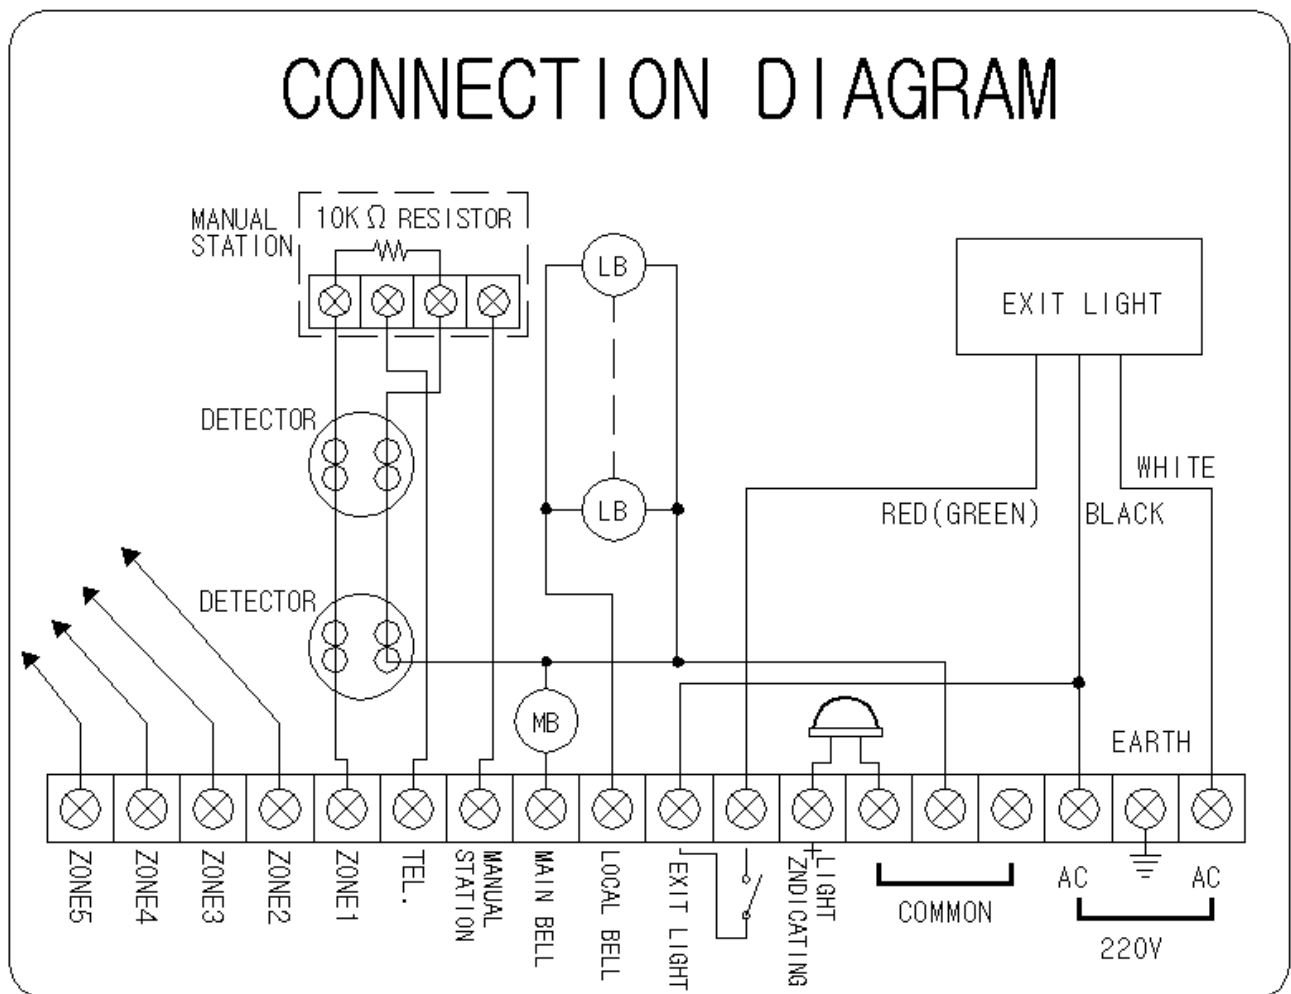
CONNECTION DIAGRAM

MANUAL STATION

10K Ω RESISTOR

LB

LB

EXIT LIGHT

DETECTOR

DETECTOR

WHITE

RED(GREEN)

BLACK

MB

EARTH

ZONE5

ZONE4

ZONE3

ZONE2

ZONE1

TEL.

MANUAL STATION

MAIN BELL

LOCAL BELL

EXIT LIGHT

+LIGHT ZNDICATING

COMMON

AC

AC

220V